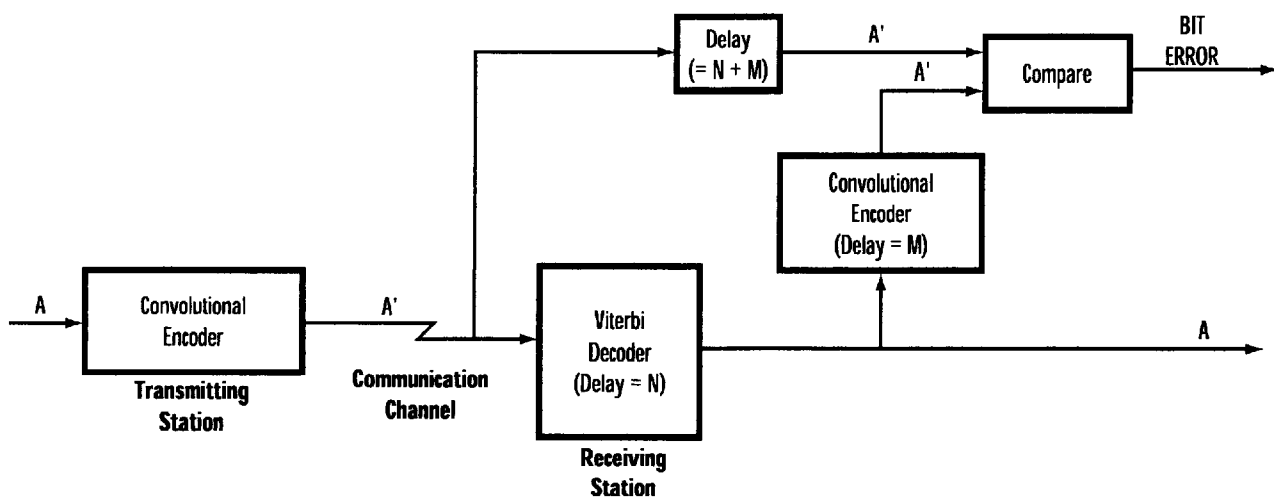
Delay
(= N + M)

A'

A'

Compare

BIT
ERROR

Convolutional
Encoder
(Delay = M)

A

Convolutional
Encoder

Transmitting
Station

A'

Communication
Channel

Viterbi
Decoder
(Delay = N)

Receiving
Station

A